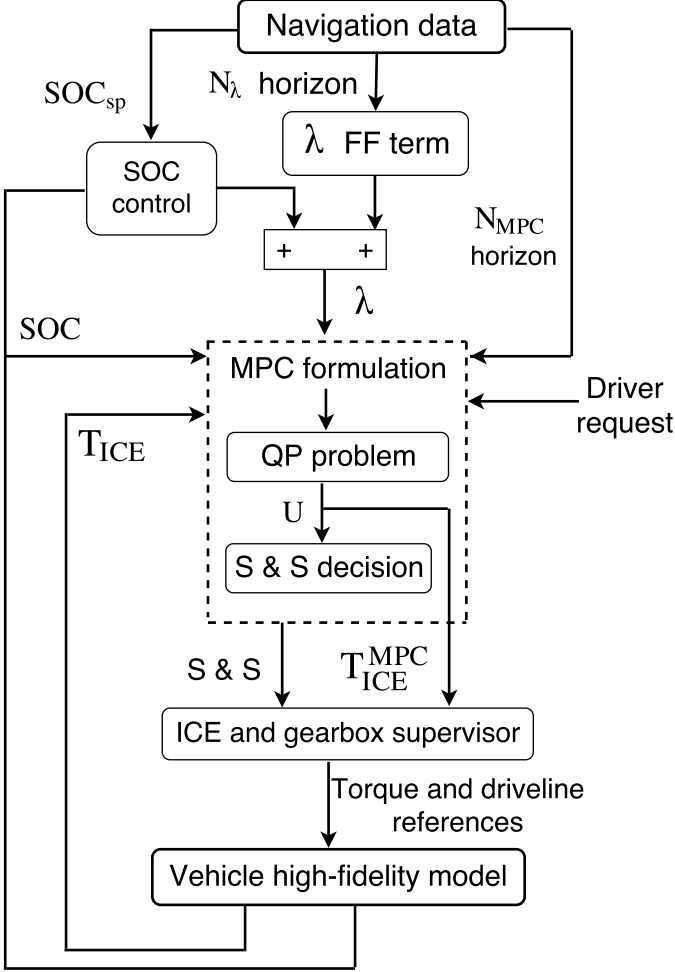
Navigation data

$SOC_{sp}$

$N_{\lambda}$ horizon

$\lambda$ FF term

SOC control

+ +

$N_{MPC}$ horizon

$\lambda$

SOC

MPC formulation

Driver request

$T_{ICE}$

QP problem

U

S & S decision

S & S

$T_{ICE}^{MPC}$

ICE and gearbox supervisor

Torque and driveline references

Vehicle high-fidelity model